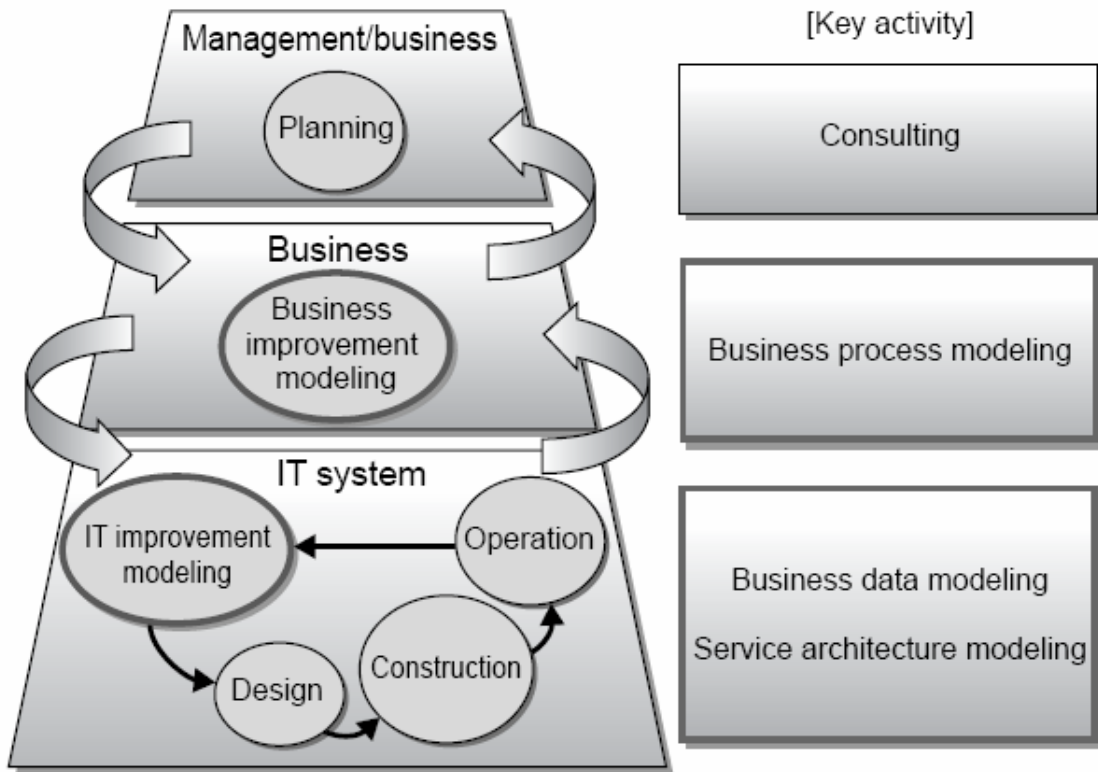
Management/business

Planning

Business

Business improvement modeling

IT system

IT improvement modeling

Operation

Design

Construction

[Key activity]

Consulting

Business process modeling

Business data modeling

Service architecture modeling